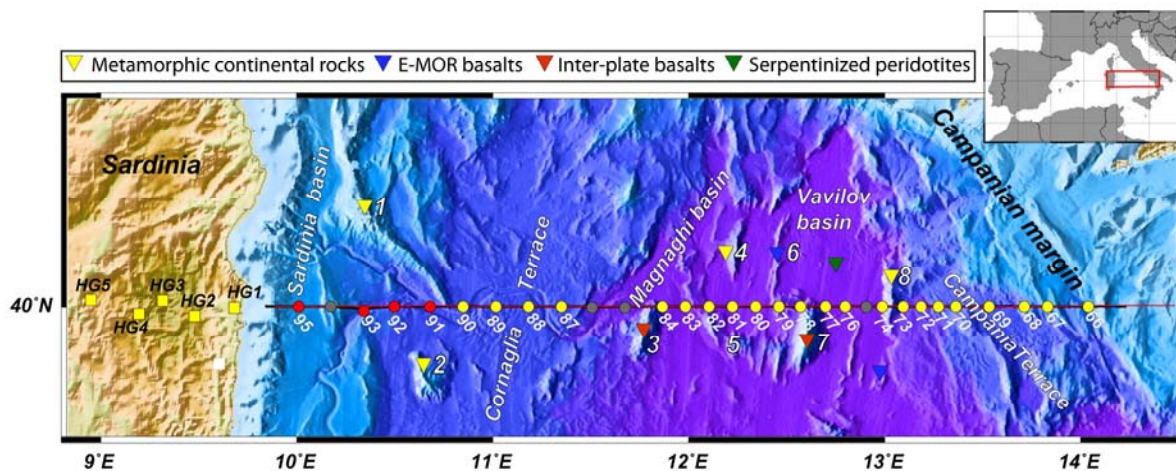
Metamorphic continental rocks E-MOR basalts Inter-plate basalts Serpentinized peridotites

Sardinia
Sardinia basin
Cornaglia Terrace
Magnaghi basin
Vavilov basin
Campanian margin
Campania Terrace

1 2 3 4 5 6 7 8

HG5 HG3 HG2 HG1 HG4

95 93 92 91 90 89 88 87 84 83 82 81 80 79 78 77 76 74 73 72 71 70 69 68 67 66

40°N

9°E 10°E 11°E 12°E 13°E 14°E